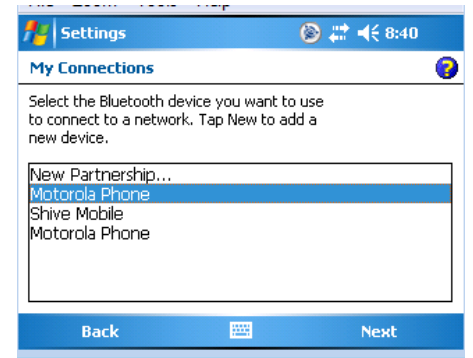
Settings 8:40

My Connections

Select the Bluetooth device you want to use to connect to a network. Tap New to add a new device.

New Partnership...
Motorola Phone
Shive Mobile
Motorola Phone

Back Next